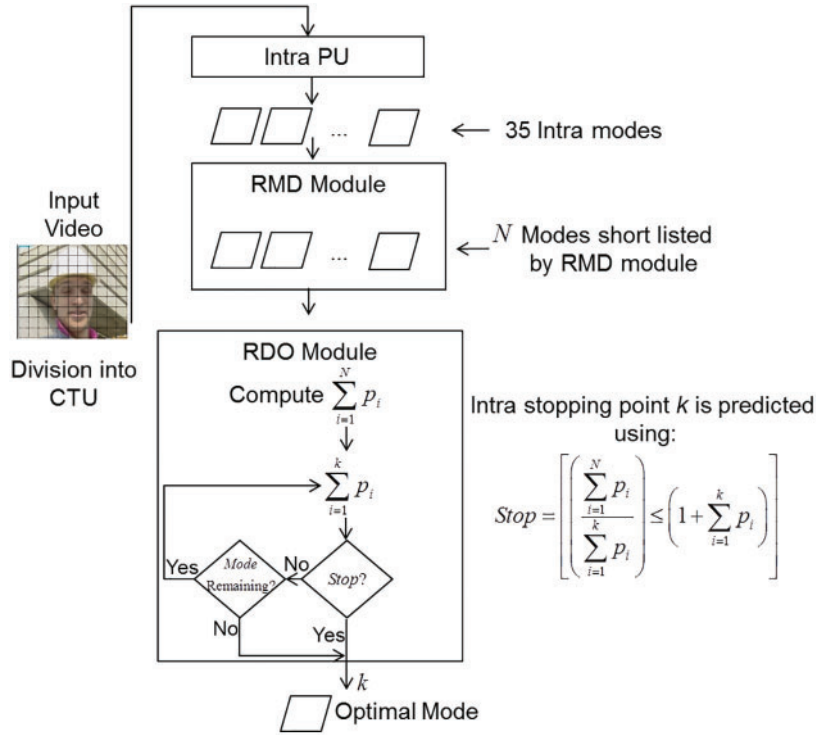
Intra PU

...

35 Intra modes

RMD Module

...

$N$ Modes short listed by RMD module

Input Video

Division into CTU

RDO Module

Compute $\sum_{i=1}^{N} p_i$

$\sum_{i=1}^{k} p_i$

Yes

Mode Remaining?

No

Stop?

No

Yes

$k$

Optimal Mode

Intra stopping point $k$ is predicted using:

$Stop = \left[ \left( \frac{\sum_{i=1}^{N} p_i}{\sum_{i=1}^{k} p_i} \right) \leq \left( 1 + \sum_{i=1}^{k} p_i \right) \right]$